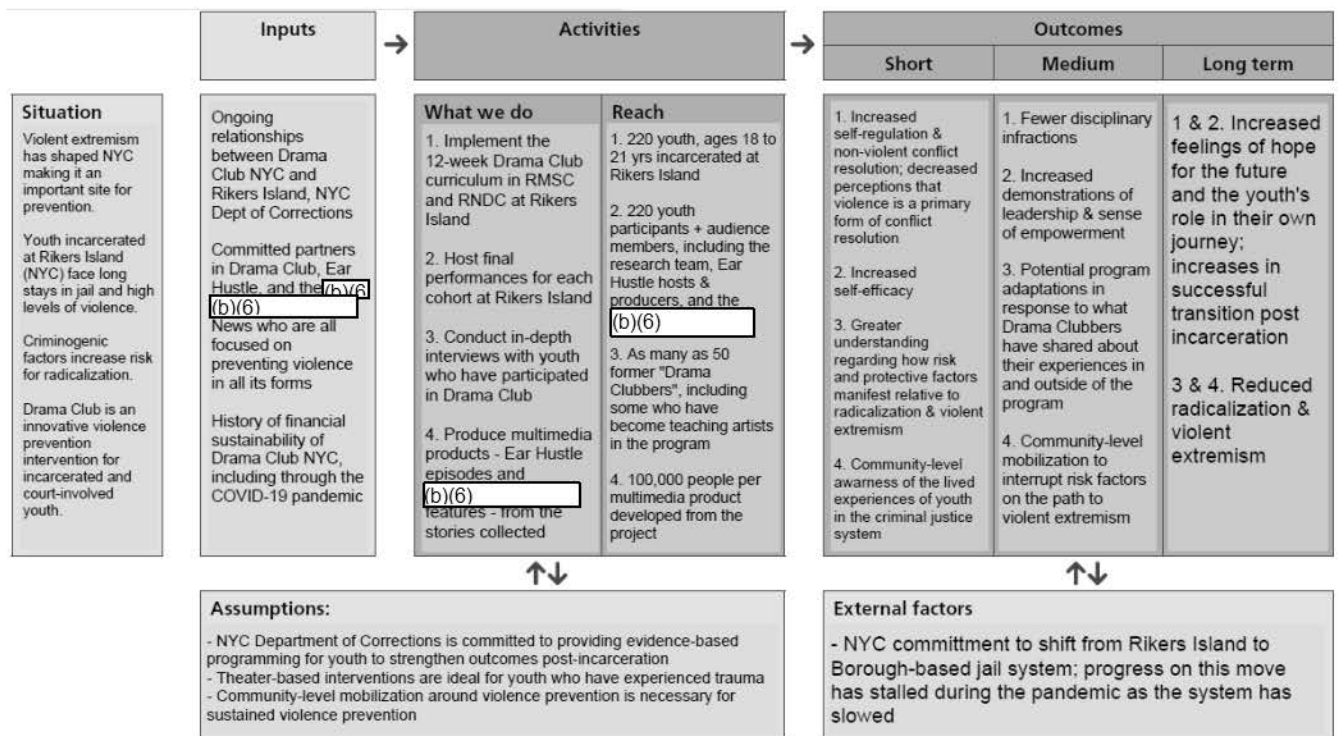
Inputs

Activities

Outcomes

Short | Medium | Long term

Situation
Violent extremism has shaped NYC making it an important site for prevention.

Youth incarcerated at Rikers Island (NYC) face long stays in jail and high levels of violence.

Criminogenic factors increase risk for radicalization.

Drama Club is an innovative violence prevention intervention for incarcerated and court-involved youth.

Ongoing relationships between Drama Club NYC and Rikers Island, NYC Dept of Corrections

Committed partners in Drama Club, Ear Hustle, and the (b)(6) (b)(6) News who are all focused on preventing violence in all its forms

History of financial sustainability of Drama Club NYC, including through the COVID-19 pandemic

What we do
1. Implement the 12-week Drama Club curriculum in RMSC and RNDC at Rikers Island

2. Host final performances for each cohort at Rikers Island

3. Conduct in-depth interviews with youth who have participated in Drama Club

4. Produce multimedia products - Ear Hustle episodes and (b)(6) features - from the stories collected

Reach
1. 220 youth, ages 18 to 21 yrs incarcerated at Rikers Island

2. 220 youth participants + audience members, including the research team, Ear Hustle hosts & producers, and the (b)(6)

3. As many as 50 former "Drama Clubbers", including some who have become teaching artists in the program

4. 100,000 people per multimedia product developed from the project

1. Increased self-regulation & non-violent conflict resolution; decreased perceptions that violence is a primary form of conflict resolution

2. Increased self-efficacy

3. Greater understanding regarding how risk and protective factors manifest relative to radicalization & violent extremism

4. Community-level awarness of the lived experiences of youth in the criminal justice system

1. Fewer disciplinary infractions

2. Increased demonstrations of leadership & sense of empowerment

3. Potential program adaptations in response to what Drama Clubbers have shared about their experiences in and outside of the program

4. Community-level mobilization to interrupt risk factors on the path to violent extremism

1 & 2. Increased feelings of hope for the future and the youth's role in their own journey; increases in successful transition post incarceration

3 & 4. Reduced radicalization & violent extremism

Assumptions:
- NYC Department of Corrections is committed to providing evidence-based programming for youth to strengthen outcomes post-incarceration
- Theater-based interventions are ideal for youth who have experienced trauma
- Community-level mobilization around violence prevention is necessary for sustained violence prevention

External factors
- NYC committment to shift from Rikers Island to Borough-based jail system; progress on this move has stalled during the pandemic as the system has slowed